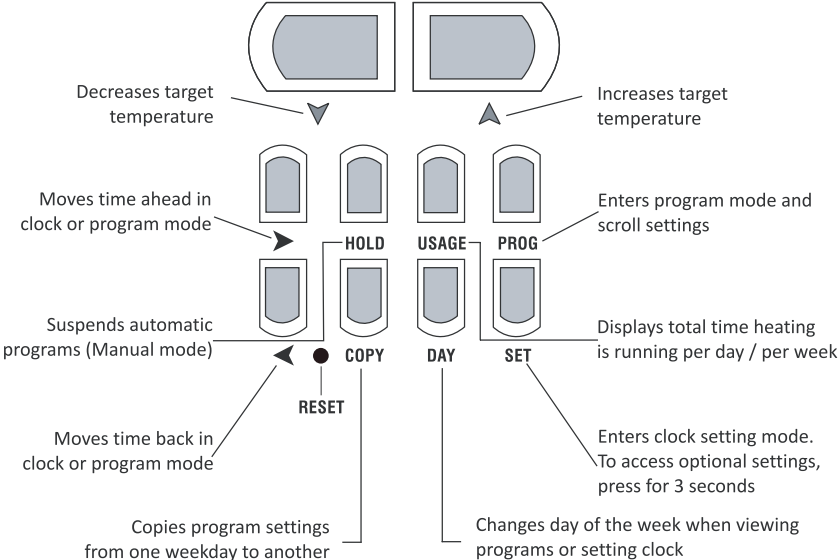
Decreases target temperature

Increases target temperature

Moves time ahead in clock or program mode

HOLD

USAGE

PROG

Enters program mode and scroll settings

Suspends automatic programs (Manual mode)

Displays total time heating is running per day / per week

COPY

DAY

SET

RESET

Moves time back in clock or program mode

Enters clock setting mode. To access optional settings, press for 3 seconds

Copies program settings from one weekday to another

Changes day of the week when viewing programs or setting clock